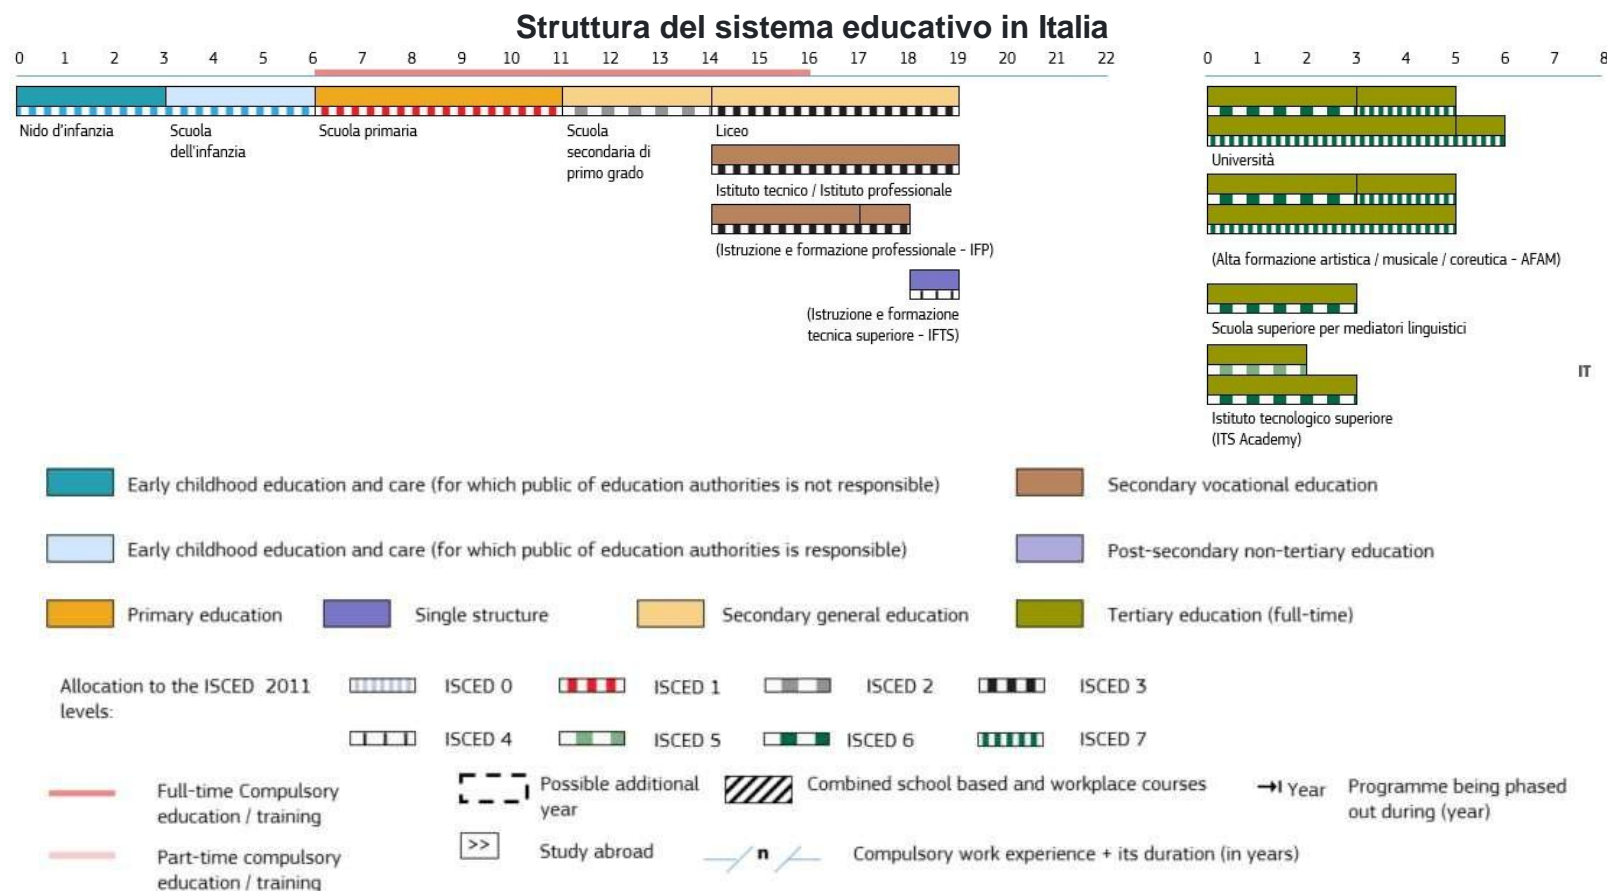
Struttura del sistema educativo in Italia

0 1 2 3 4 5 6 7 8 9 10 11 12 13 14 15 16 17 18 19 20 21 22

0 1 2 3 4 5 6 7 8

Nido d'infanzia

Scuola dell'infanzia

Scuola primaria

Scuola secondaria di primo grado

Liceo

Istituto tecnico / Istituto professionale

(Istruzione e formazione professionale - IFP)

(Istruzione e formazione tecnica superiore - IFTS)

Università

(Alta formazione artistica / musicale / coreutica - AFAM)

Scuola superiore per mediatori linguistici

Istituto tecnologico superiore (ITS Academy)

IT

Early childhood education and care (for which public of education authorities is not responsible)

Secondary vocational education

Early childhood education and care (for which public of education authorities is responsible)

Post-secondary non-tertiary education

Primary education

Single structure

Secondary general education

Tertiary education (full-time)

Allocation to the ISCED 2011 levels:

ISCED 0

ISCED 1

ISCED 2

ISCED 3

ISCED 4

ISCED 5

ISCED 6

ISCED 7

Full-time Compulsory education / training

Possible additional year

Combined school based and workplace courses

Year

Programme being phased out during (year)

Part-time compulsory education / training

>>

Study abroad

n

Compulsory work experience + its duration (in years)